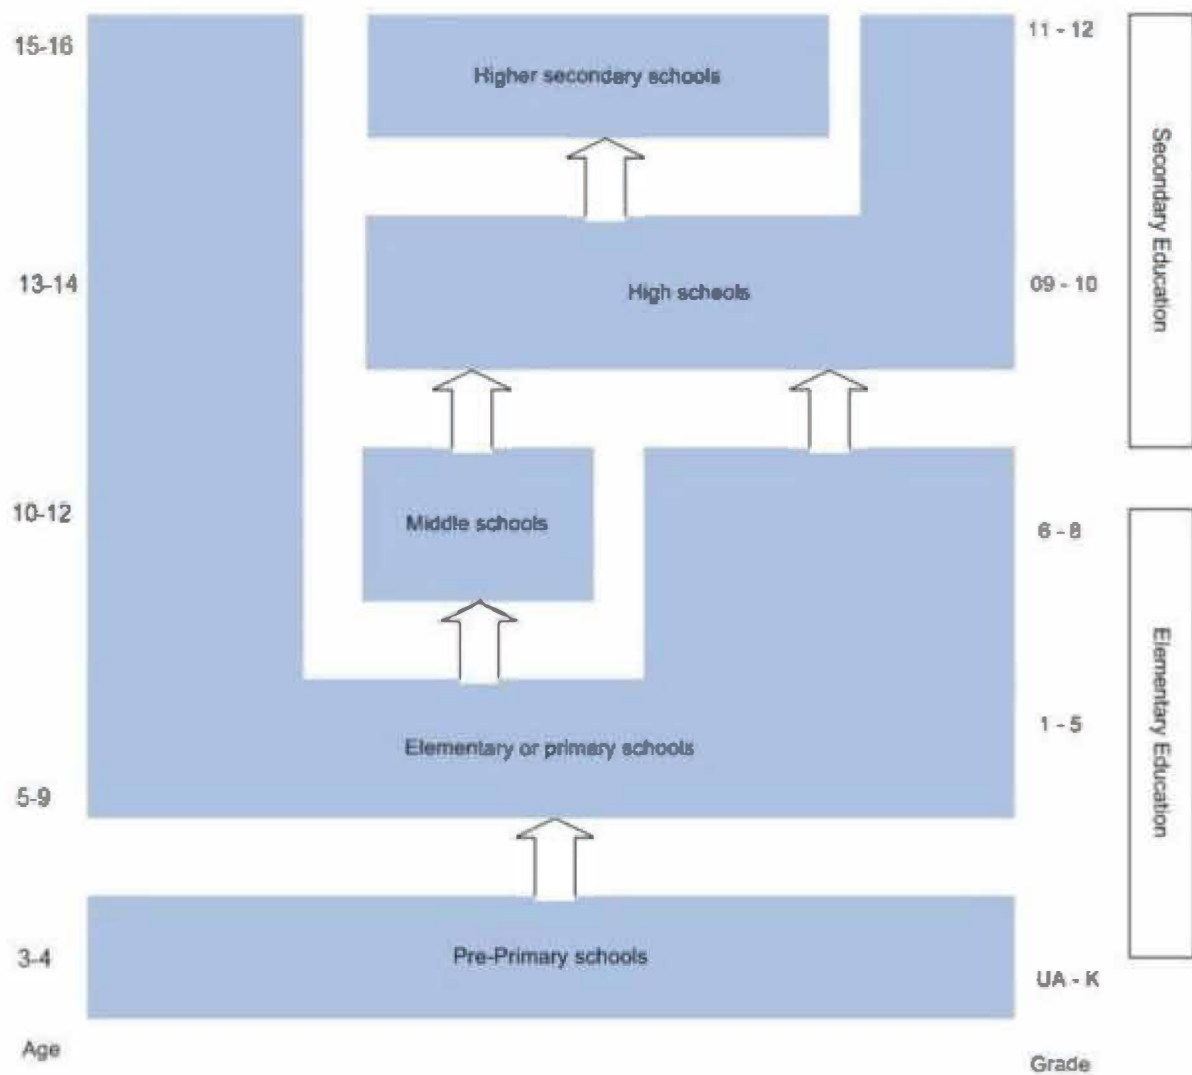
15-16

Higher secondary schools

11 - 12

Secondary Education

13-14

High schools

09 - 10

10-12

Middle schools

6 - 8

Elementary Education

1 - 5

Elementary or primary schools

5-9

3-4

Pre-Primary schools

UA - K

Age

Grade